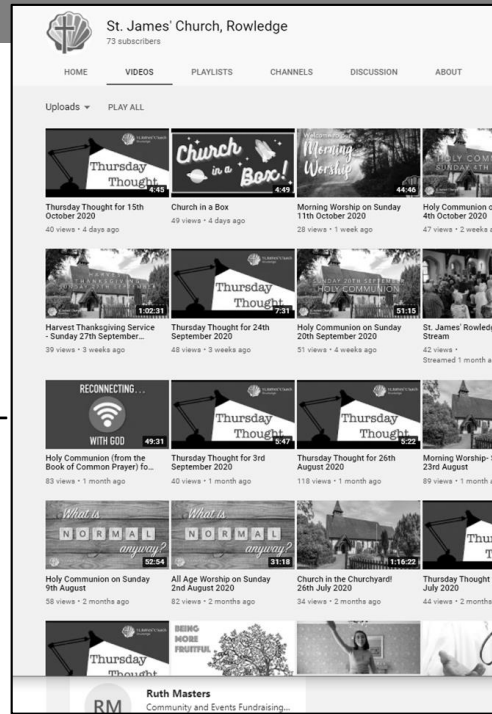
St. James' Church, Rowledge
73 subscribers

HOME VIDEOS PLAYLISTS CHANNELS DISCUSSION ABOUT

Uploads PLAY ALL

Thursday Thought 4:45
Thursday Thought for 15th October 2020
40 views • 4 days ago

Church in a Box! 4:49
Church in a Box
49 views • 4 days ago

Morning Worship 44:46
Morning Worship on Sunday 11th October 2020
28 views • 1 week ago

HOLY COM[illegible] SUNDAY 4TH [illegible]
Holy Communion o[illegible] 4th October 2020
47 views • 2 weeks a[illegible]

HARVEST THANKSGIVING 1:02:31
Harvest Thanksgiving Service - Sunday 27th September...
39 views • 3 weeks ago

Thursday Thought 7:31
Thursday Thought for 24th September 2020
48 views • 3 weeks ago

SUNDAY 20TH SEPTEMBER HOLY COMMUNION 51:15
Holy Communion on Sunday 20th September 2020
51 views • 4 weeks ago

St. James' Rowledg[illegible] Stream
42 views •
Streamed 1 month a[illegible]

RECONNECTING... WITH GOD 49:31
Holy Communion (from the Book of Common Prayer) fo...
83 views • 1 month ago

Thursday Thought 5:47
Thursday Thought for 3rd September 2020
40 views • 1 month ago

Thursday Thought 5:22
Thursday Thought for 26th August 2020
118 views • 1 month ago

Morning Worship- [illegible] 23rd August
89 views • 1 month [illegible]

What is NORMAL anyway? 52:54
Holy Communion on Sunday 9th August
58 views • 2 months ago

What is NORMAL anyway? 31:18
All Age Worship on Sunday 2nd August 2020
82 views • 2 months ago

1:16:22
Church in the Churchyard! 26th July 2020
34 views • 2 months ago

Thur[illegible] T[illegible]
Thursday Thought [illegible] July 2020
44 views • 2 months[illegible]

Thursday Thought

BEING MORE FRUITFUL

RM
Ruth Masters
Community and Events Fundraising...